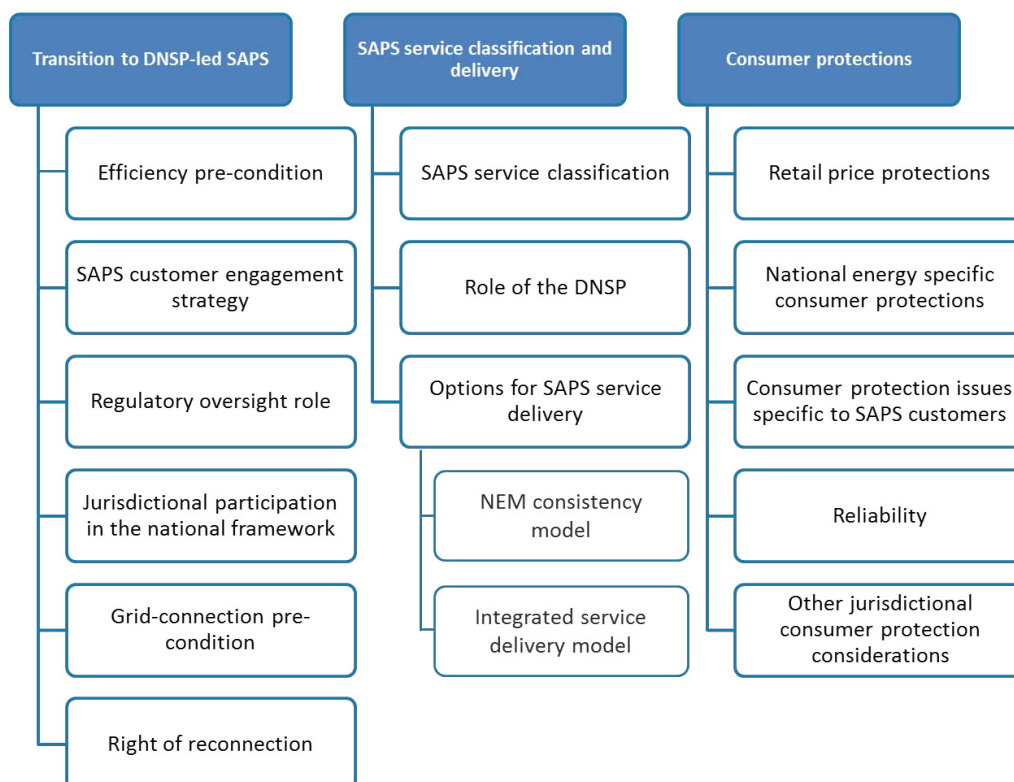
Transition to DNSP-led SAPS

Efficiency pre-condition

SAPS customer engagement strategy

Regulatory oversight role

Jurisdictional participation in the national framework

Grid-connection pre-condition

Right of reconnection

SAPS service classification and delivery

SAPS service classification

Role of the DNSP

Options for SAPS service delivery

NEM consistency model

Integrated service delivery model

Consumer protections

Retail price protections

National energy specific consumer protections

Consumer protection issues specific to SAPS customers

Reliability

Other jurisdictional consumer protection considerations